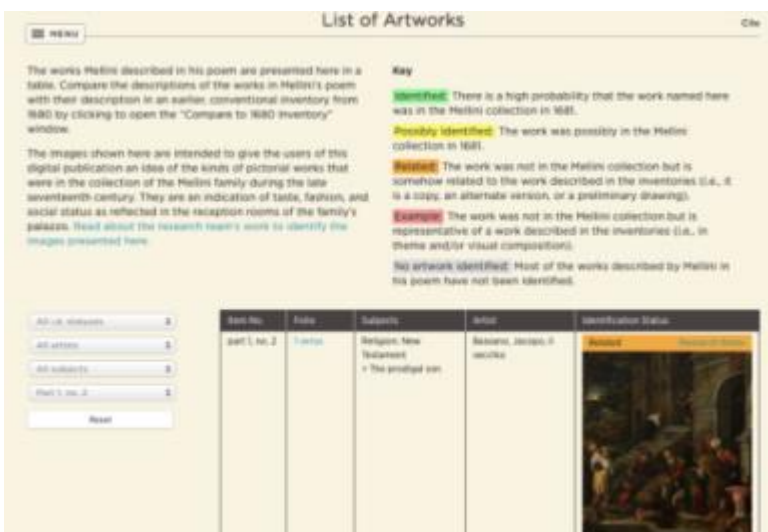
MENU

List of Artworks

Cite

The works Mellini described in his poem are presented here in a table. Compare the descriptions of the works in Mellini's poem with their description in an earlier, conventional inventory from 1680 by clicking to open the "Compare to 1680 Inventory" window.

The images shown here are intended to give the users of this digital publication an idea of the kinds of pictorial works that were in the collection of the Mellini family during the late seventeenth century. They are an indication of taste, fashion, and social status as reflected in the reception rooms of the family's palazzo. Read about the research team's work to identify the images presented here.

Key

Identified: There is a high probability that the work named here was in the Mellini collection in 1681.

Possibly Identified: The work was possibly in the Mellini collection in 1681.

Related: The work was not in the Mellini collection but is somehow related to the work described in the inventories (i.e., it is a copy, an alternate version, or a preliminary drawing).

Example: The work was not in the Mellini collection but is representative of a work described in the inventories (i.e., in theme and/or visual composition).

No artwork identified: Most of the works described by Mellini in his poem have not been identified.

All id. statuses
All artists
All subjects
Part 1, no. 2
Reset

| Item No. | Folio | Subjects | Artist | Identification Status |
|---|---|---|---|---|
| part 1, no. 2 | 7 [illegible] | Religion, New Testament > The prodigal son | Bassano, Jacopo, il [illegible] | Related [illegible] |